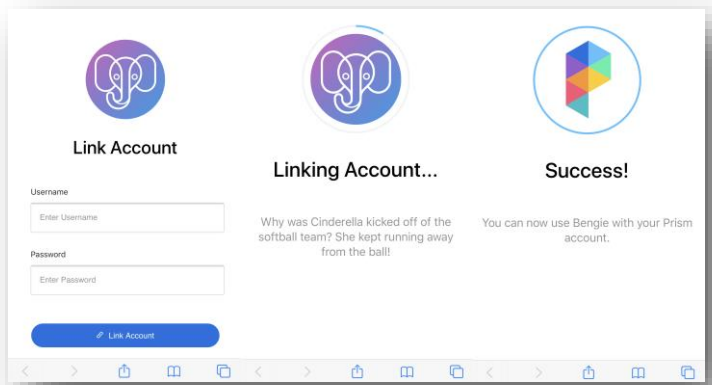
Link Account

Username

Enter Username

Password

Enter Password

Link Account

Linking Account...

Why was Cinderella kicked off of the softball team? She kept running away from the ball!

Success!

You can now use Bengie with your Prism account.